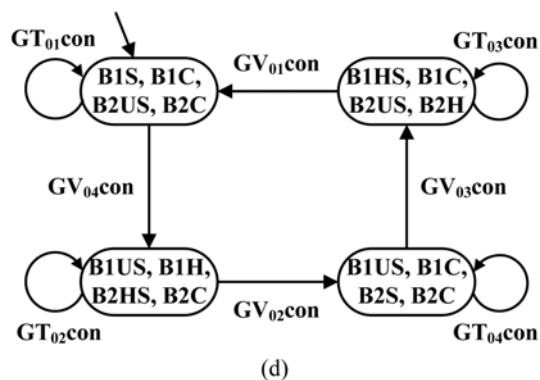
$GT_{01}con$

B1S, B1C, B2US, B2C

$GV_{01}con$

$GT_{03}con$

B1HS, B1C, B2US, B2H

$GV_{04}con$

$GV_{03}con$

B1US, B1H, B2HS, B2C

$GV_{02}con$

B1US, B1C, B2S, B2C

$GT_{02}con$

$GT_{04}con$

(d)